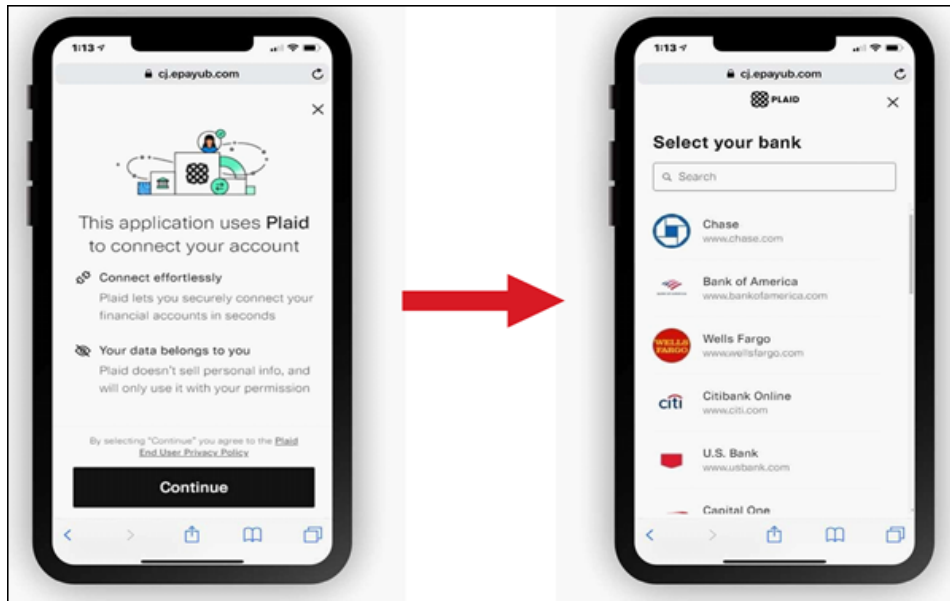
1:13

cj.epayub.com

×

This application uses Plaid to connect your account

Connect effortlessly
Plaid lets you securely connect your financial accounts in seconds

Your data belongs to you
Plaid doesn't sell personal info, and will only use it with your permission

By selecting "Continue" you agree to the Plaid End User Privacy Policy

Continue

1:13

cj.epayub.com

PLAID

×

Select your bank

Search

Chase
www.chase.com

Bank of America
www.bankofamerica.com

WELLS FARGO
Wells Fargo
www.wellsfargo.com

citi
Citibank Online
www.citi.com

U.S. Bank
www.usbank.com

Capital One